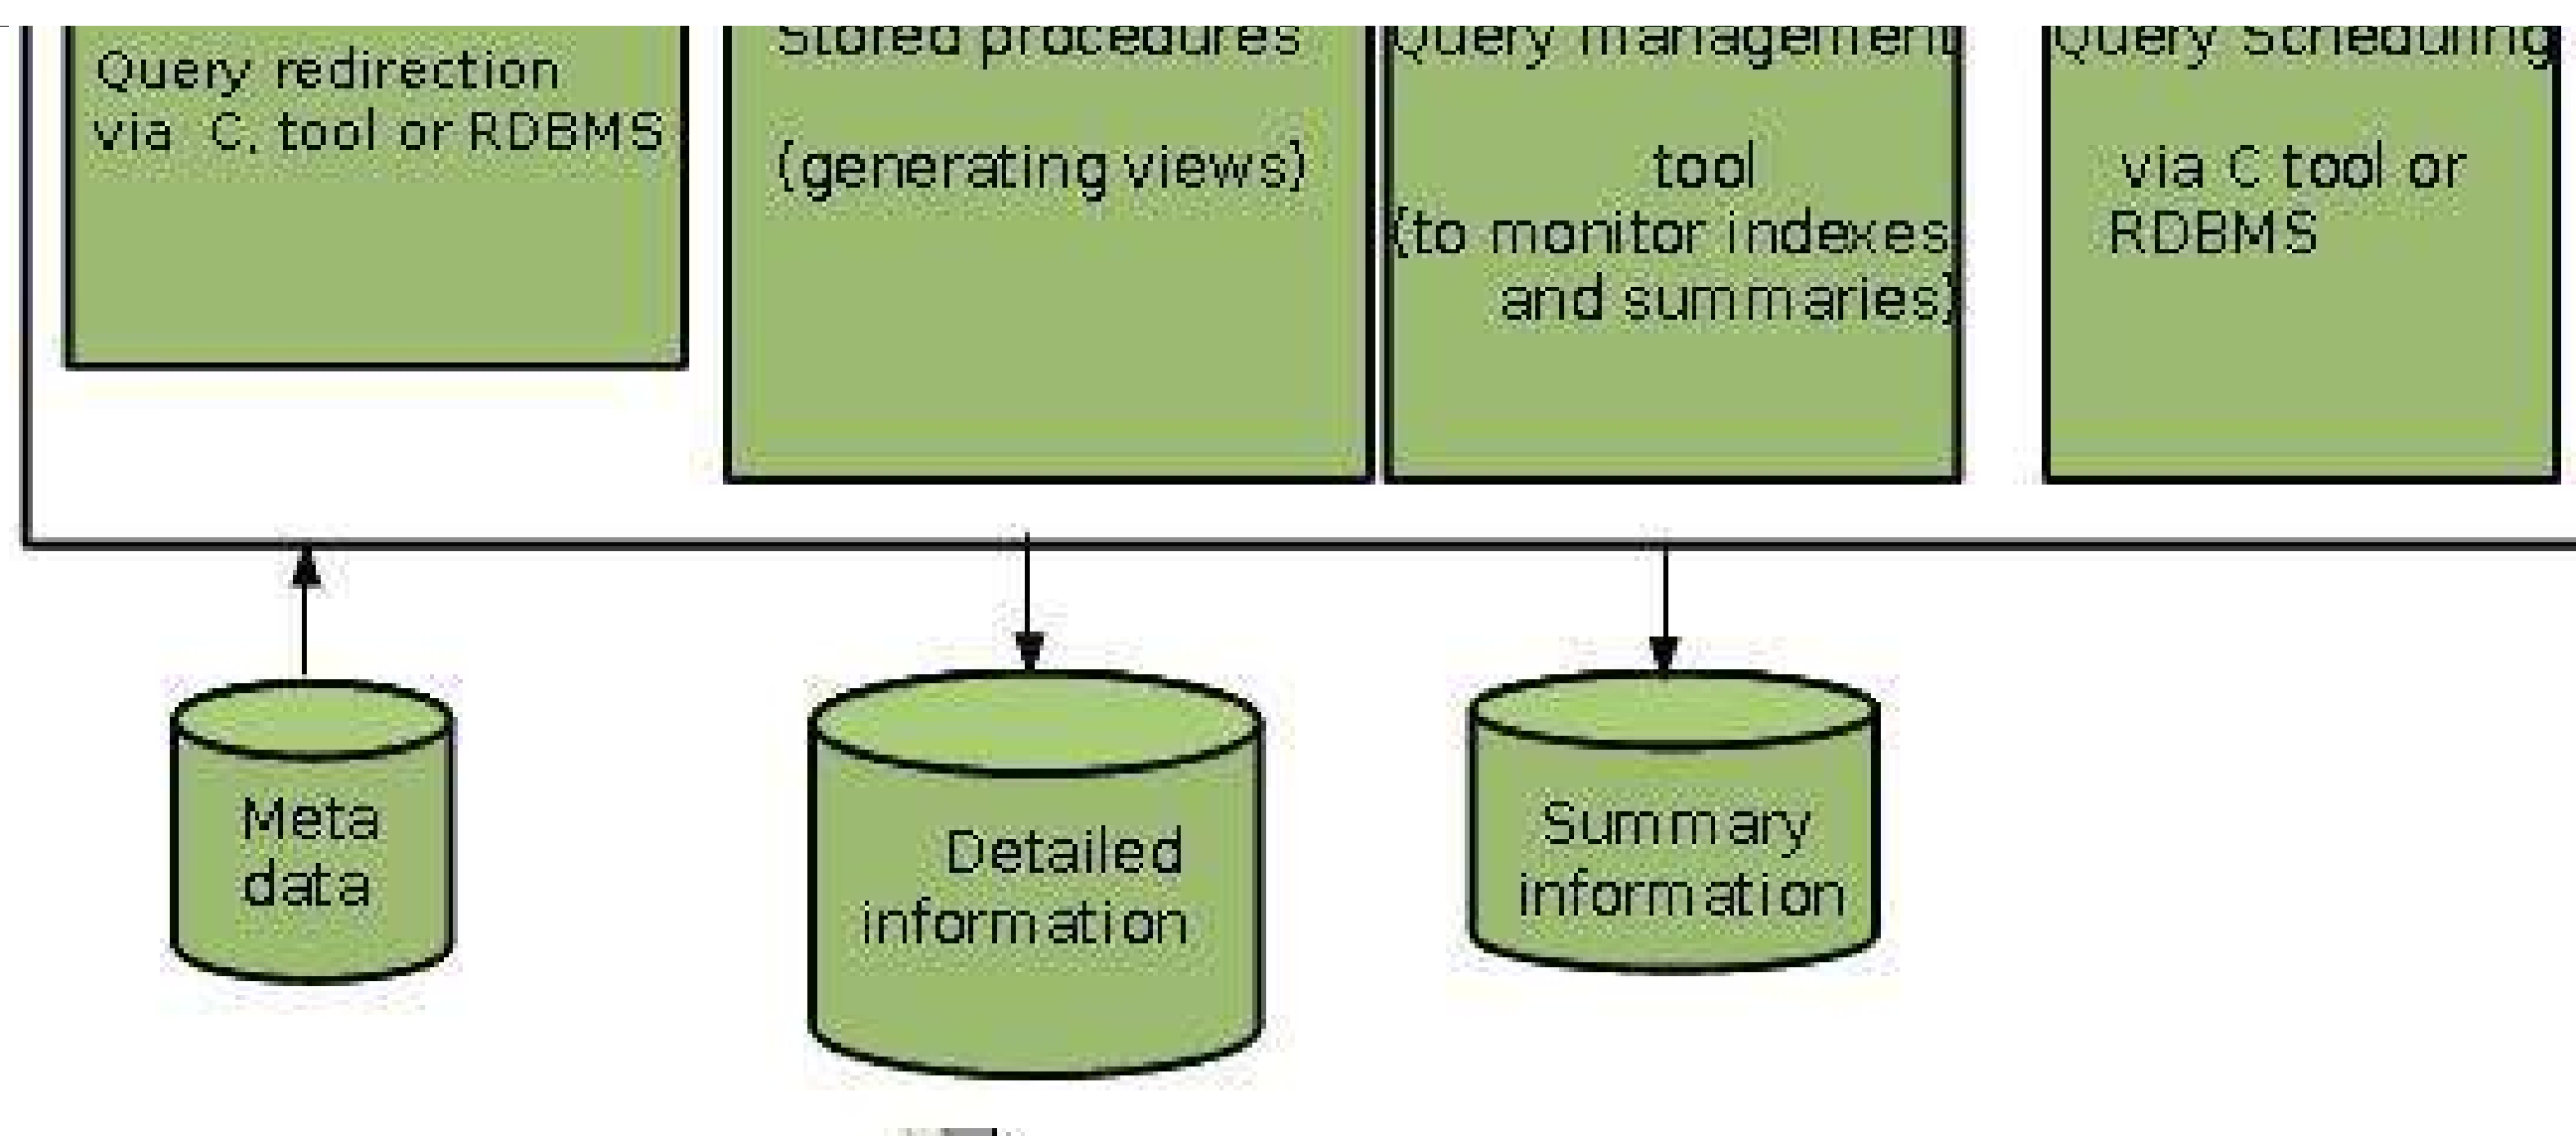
Query redirection via C, tool or RDBMS

Stored procedures

(generating views)

Query management

tool
(to monitor indexes and summaries)

Query Scheduling

via C tool or RDBMS

Meta data

Detailed information

Summary information